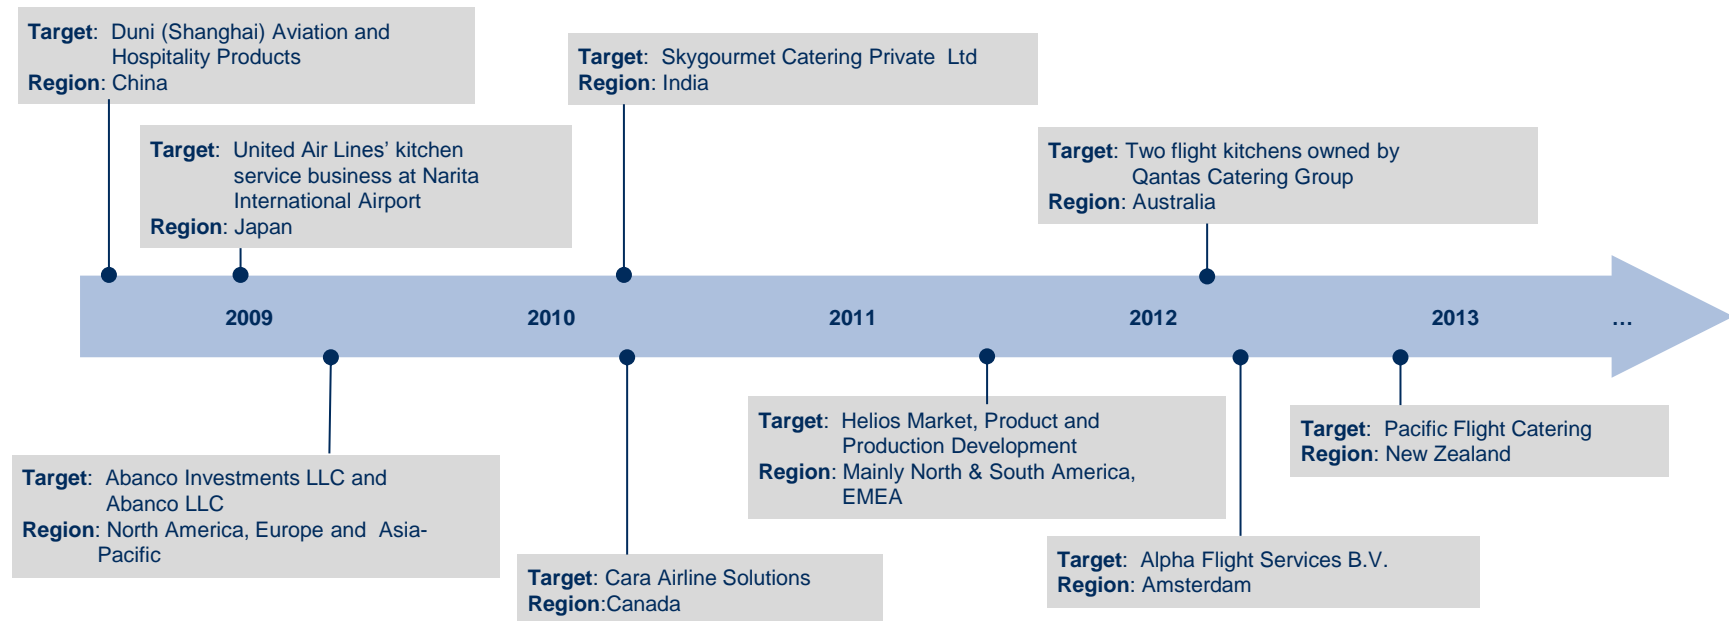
**Target**: Duni (Shanghai) Aviation and Hospitality Products
**Region**: China

**Target**: United Air Lines' kitchen service business at Narita International Airport
**Region**: Japan

**Target**: Skygourmet Catering Private Ltd
**Region**: India

**Target**: Two flight kitchens owned by Qantas Catering Group
**Region**: Australia

2009

2010

2011

2012

2013

...

**Target**: Abanco Investments LLC and Abanco LLC
**Region**: North America, Europe and Asia-Pacific

**Target**: Cara Airline Solutions
**Region**:Canada

**Target**: Helios Market, Product and Production Development
**Region**: Mainly North & South America, EMEA

**Target**: Alpha Flight Services B.V.
**Region**: Amsterdam

**Target**: Pacific Flight Catering
**Region**: New Zealand